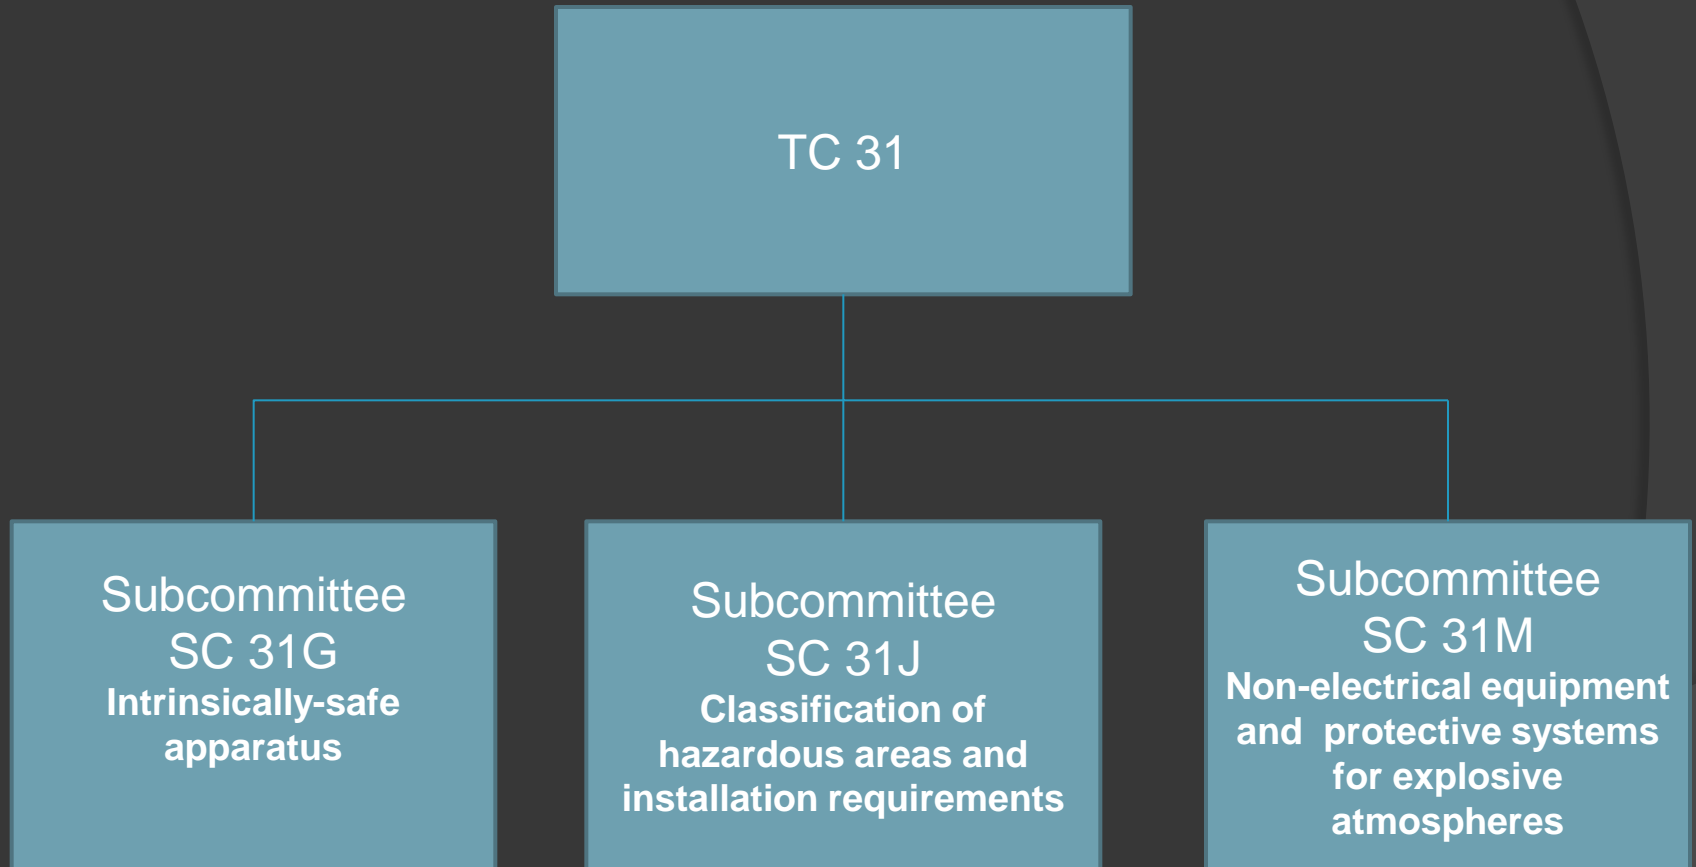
TC 31

Subcommittee
SC 31G
Intrinsically-safe apparatus

Subcommittee
SC 31J
Classification of hazardous areas and installation requirements

Subcommittee
SC 31M
Non-electrical equipment and protective systems for explosive atmospheres